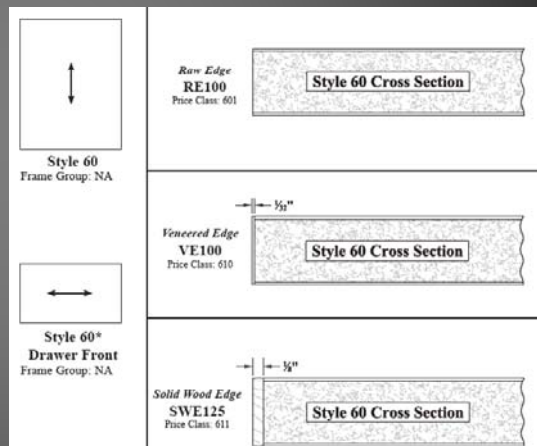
Style 60
Frame Group: NA

Style 60*
Drawer Front
Frame Group: NA

Raw Edge
RE100
Price Class: 601

Style 60 Cross Section

$\frac{1}{32}$"

Veneered Edge
VE100
Price Class: 610

Style 60 Cross Section

$\frac{1}{8}$"

Solid Wood Edge
SWE125
Price Class: 611

Style 60 Cross Section